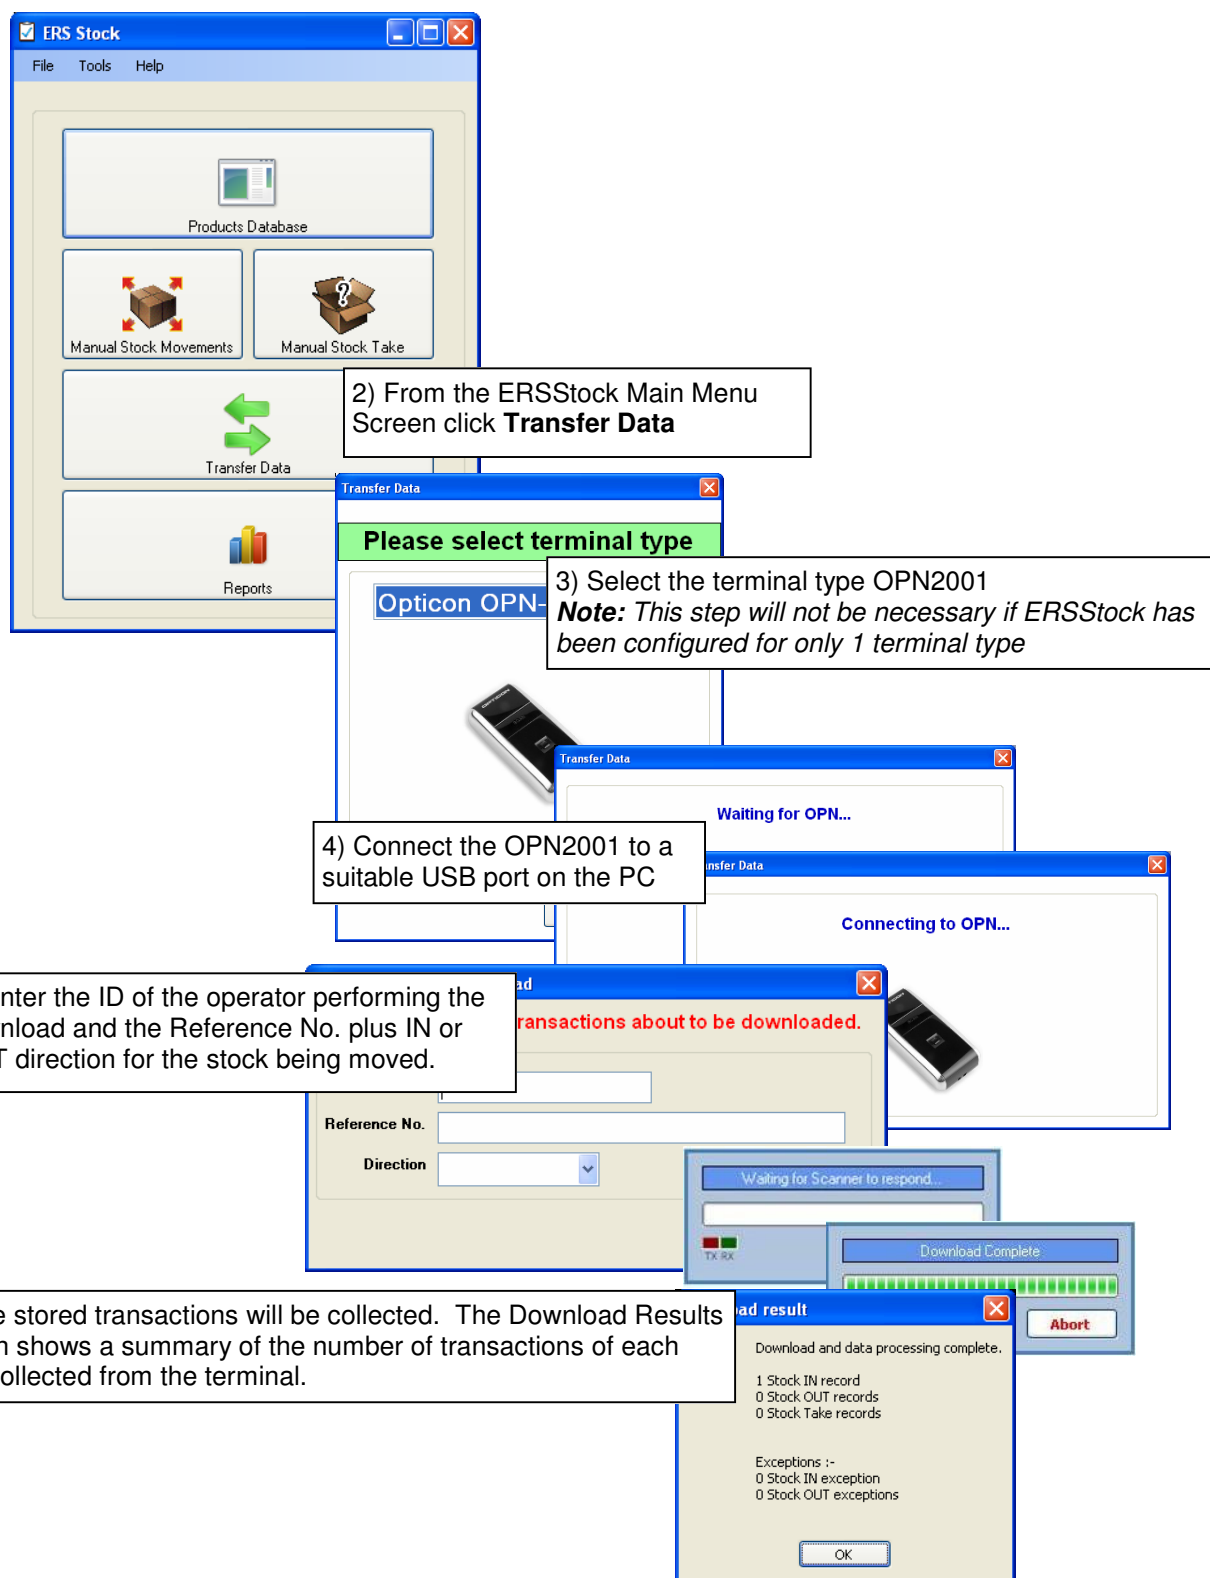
ERS Stock

File Tools Help

Products Database

Manual Stock Movements

Manual Stock Take

Transfer Data

Reports

2) From the ERSStock Main Menu Screen click **Transfer Data**

Transfer Data

Please select terminal type

Opticon OPN-

3) Select the terminal type OPN2001
***Note:*** *This step will not be necessary if ERSStock has been configured for only 1 terminal type*

Transfer Data

Waiting for OPN...

4) Connect the OPN2001 to a suitable USB port on the PC

nsfer Data

Connecting to OPN...

nter the ID of the operator performing the nload and the Reference No. plus IN or T direction for the stock being moved.

ad

ransactions about to be downloaded.

Reference No.

Direction

Waiting for Scanner to respond...

TX RX

Download Complete

Abort

e stored transactions will be collected. The Download Results n shows a summary of the number of transactions of each ollected from the terminal.

ad result

Download and data processing complete.

1 Stock IN record
0 Stock OUT records
0 Stock Take records

Exceptions :-
0 Stock IN exception
0 Stock OUT exceptions

OK